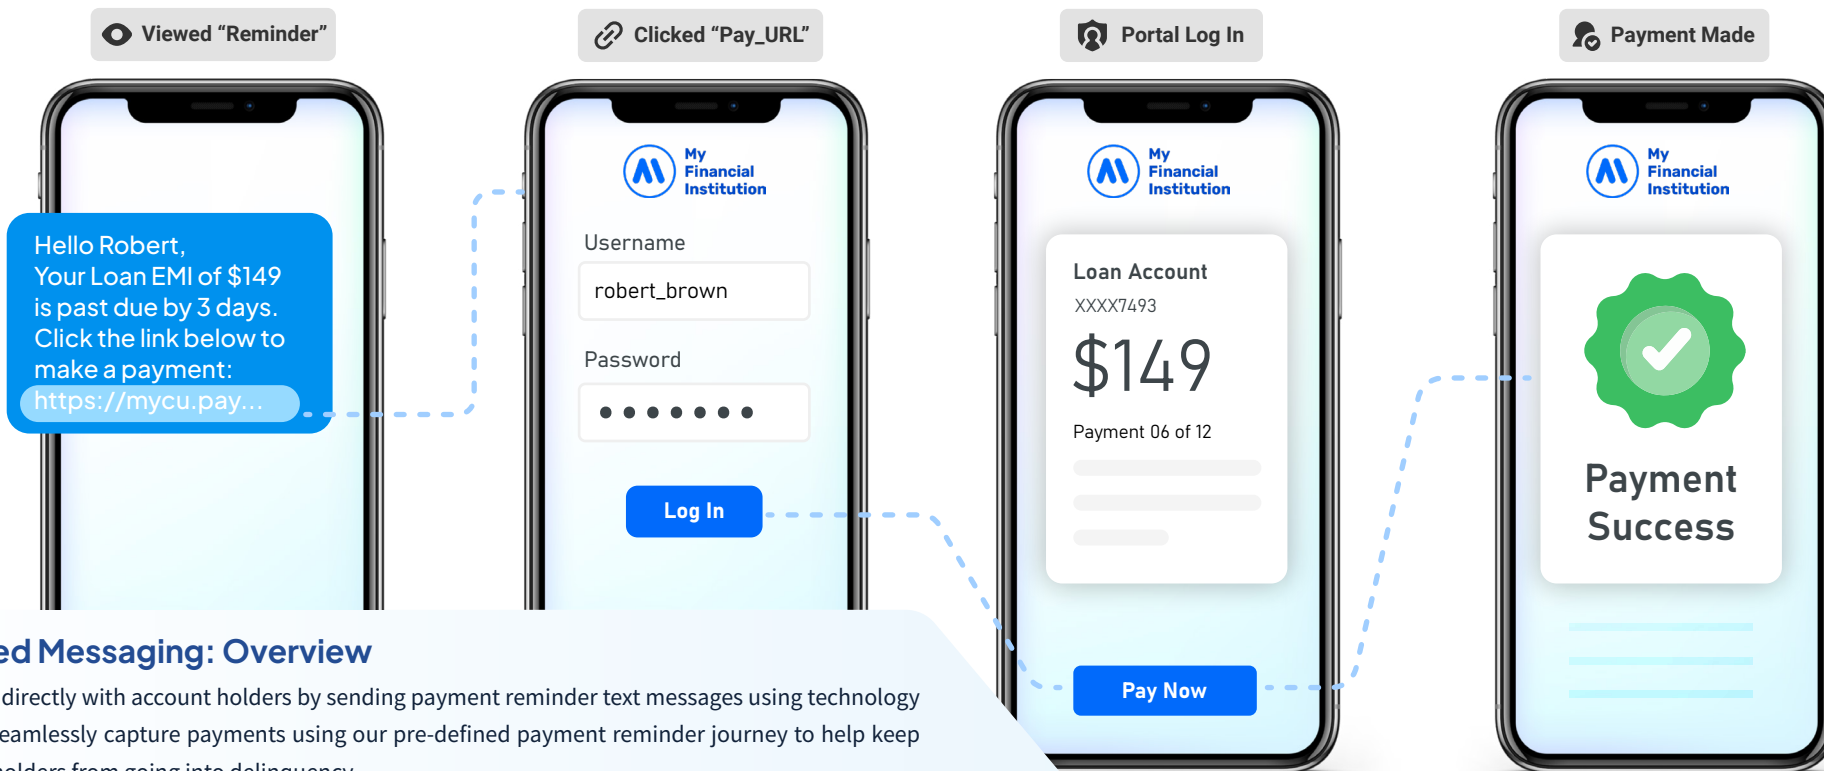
Viewed "Reminder"

Clicked "Pay_URL"

Portal Log In

Payment Made

Hello Robert,
Your Loan EMI of $149 is past due by 3 days. Click the link below to make a payment:
https://mycu.pay...

My Financial Institution

Username

robert_brown

Password

•••••••

Log In

My Financial Institution

Loan Account

XXXX7493

$149

Payment 06 of 12

Pay Now

My Financial Institution

Payment Success

ed Messaging: Overview

directly with account holders by sending payment reminder text messages using technology eamlessly capture payments using our pre-defined payment reminder journey to help keep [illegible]